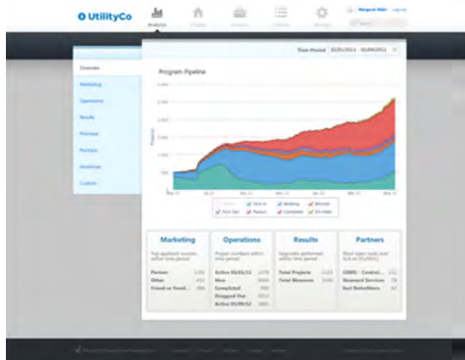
UtilityCo

Analytics

Time Period

Overview

Marketing

Operations

Results

Pipeline

Partners

Incentives

Custom

Program Pipeline

Marketing

Operations

Results

Partners

Partner

Other

Total Projects

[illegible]